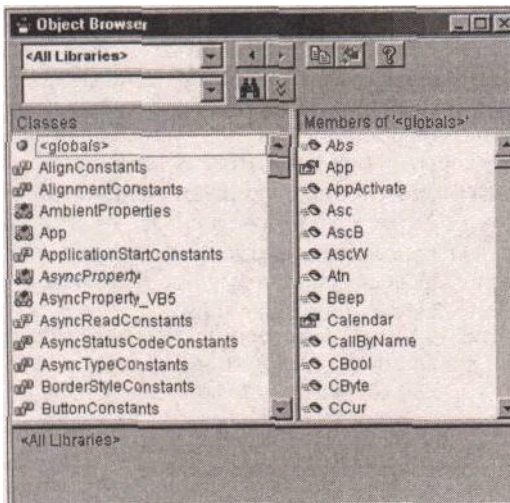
Object Browser

<All Libraries>

Classes

<globals>
AlignConstants
AlignmentConstants
AmbientProperties
App
ApplicationStartConstants
AsyncProperty
AsyncProperty_VB5
AsyncReadConstants
AsyncStatusCodeConstants
AsyncTypeConstants
BorderStyleConstants
ButtonConstants

Members of '<globals>'

Abs
App
AppActivate
Asc
AscB
AscW
Atn
Beep
Calendar
CallByName
CBool
CByte
CCur

<All Libraries>